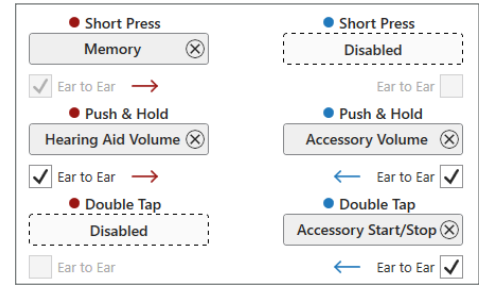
Short Press
Memory

Ear to Ear

Push & Hold
Hearing Aid Volume

Ear to Ear

Double Tap
Disabled

Ear to Ear

Short Press
Disabled

Ear to Ear

Push & Hold
Accessory Volume

Ear to Ear

Double Tap
Accessory Start/Stop

Ear to Ear